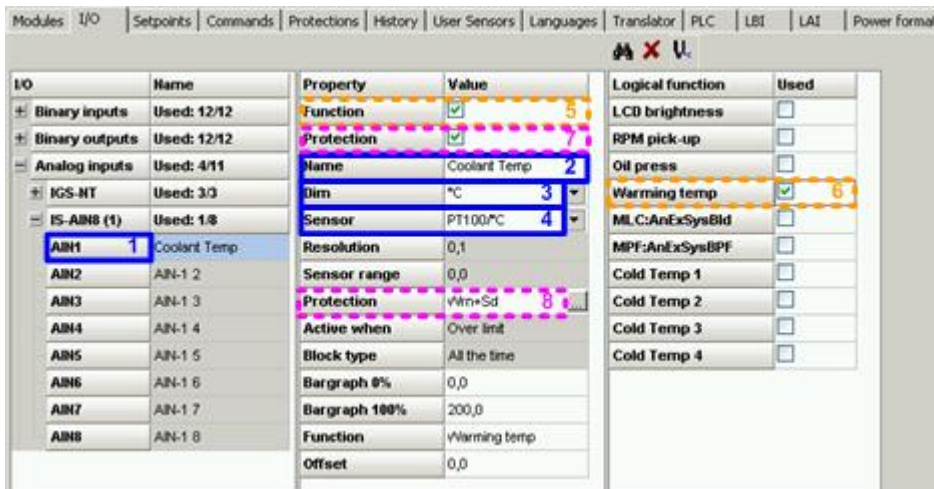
Modules | I/O | Setpoints | Commands | Protections | History | User Sensors | Languages | Translator | PLC | LBI | LAI | Power format

| I/O | Name |
|---|---|
| + Binary inputs | Used: 12/12 |
| + Binary outputs | Used: 12/12 |
| − Analog inputs | Used: 4/11 |
| + IGS-NT | Used: 3/3 |
| − IS-AIN8 (1) | Used: 1/8 |
| AIN1 1 | Coolant Temp |
| AIN2 | AIN-1 2 |
| AIN3 | AIN-1 3 |
| AIN4 | AIN-1 4 |
| AIN5 | AIN-1 5 |
| AIN6 | AIN-1 6 |
| AIN7 | AIN-1 7 |
| AIN8 | AIN-1 8 |

| Property | Value |
|---|---|
| Function | ☑ 5 |
| Protection | ☑ 7 |
| Name | Coolant Temp 2 |
| Dim | °C 3 |
| Sensor | PT100/°C 4 |
| Resolution | 0,1 |
| Sensor range | 0,0 |
| Protection | Wrn+Sd 8 |
| Active when | Over limit |
| Block type | All the time |
| Bargraph 0% | 0,0 |
| Bargraph 100% | 200,0 |
| Function | Warming temp |
| Offset | 0,0 |

| Logical function | Used |
|---|---|
| LCD brightness | ☐ |
| RPM pick-up | ☐ |
| Oil press | ☐ |
| Warming temp | ☑ 6 |
| MLC:AnExSysBld | ☐ |
| MPF:AnExSysBPF | ☐ |
| Cold Temp 1 | ☐ |
| Cold Temp 2 | ☐ |
| Cold Temp 3 | ☐ |
| Cold Temp 4 | ☐ |